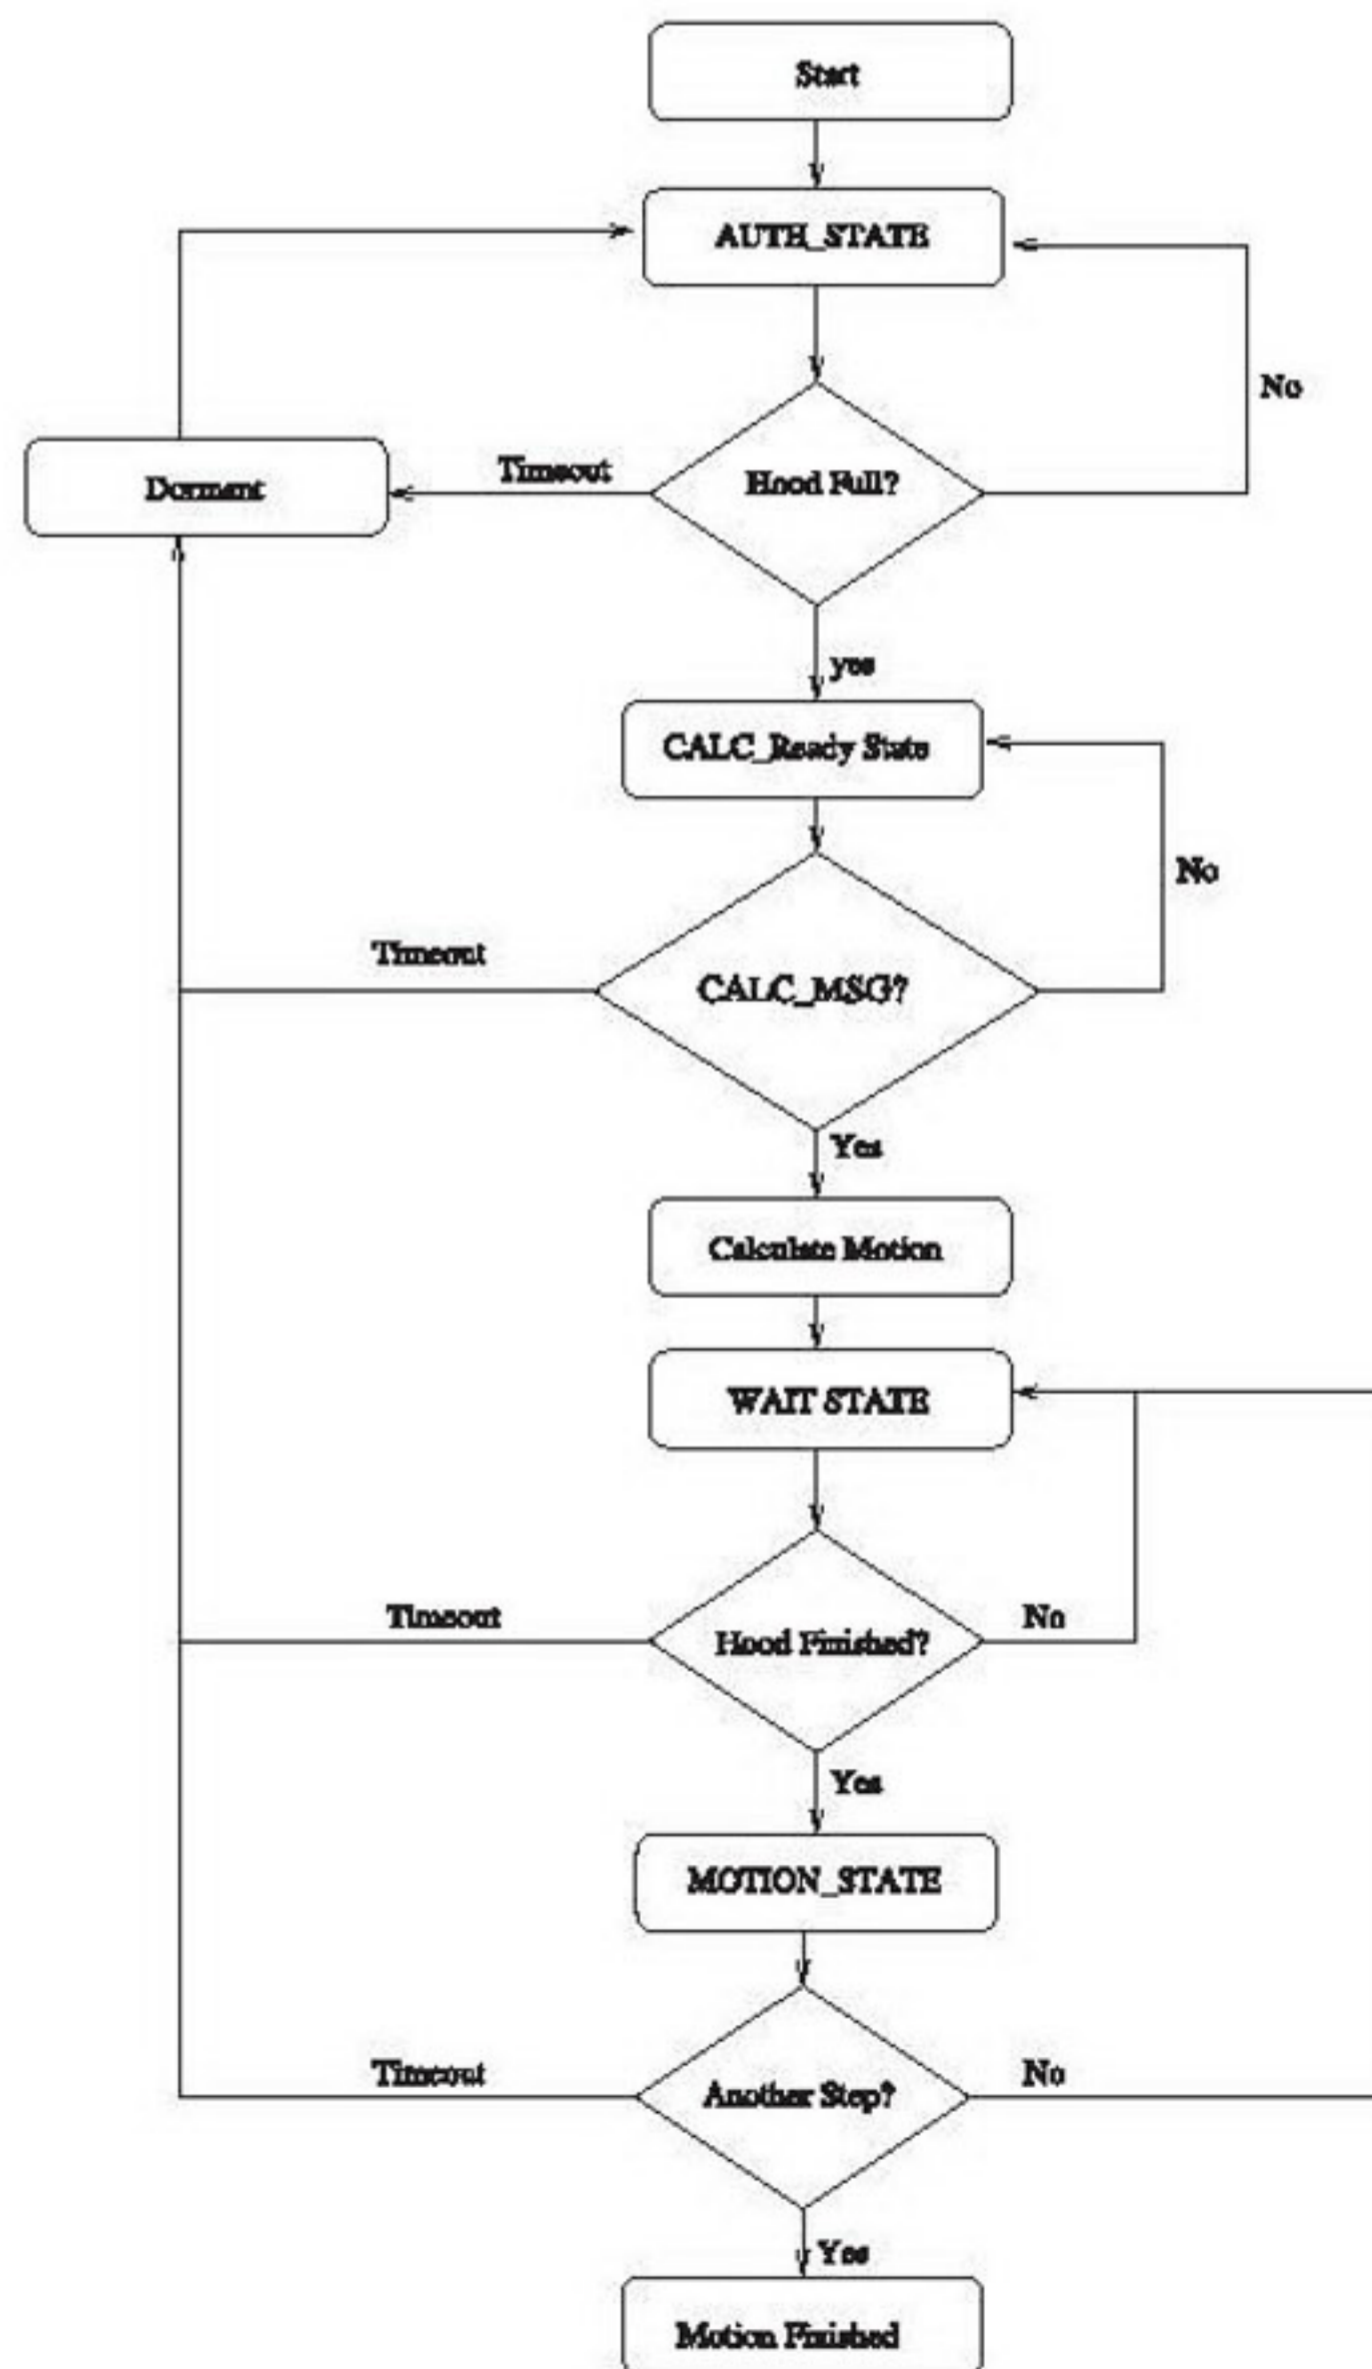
Start

AUTH_STATE

No

Dormant

Timeout

Hood Full?

yes

CALC_Ready State

No

Timeout

CALC_MSG?

Yes

Calculate Motion

WAIT STATE

Timeout

Hood Finished?

No

Yes

MOTION_STATE

Timeout

Another Step?

No

Yes

Motion Finished